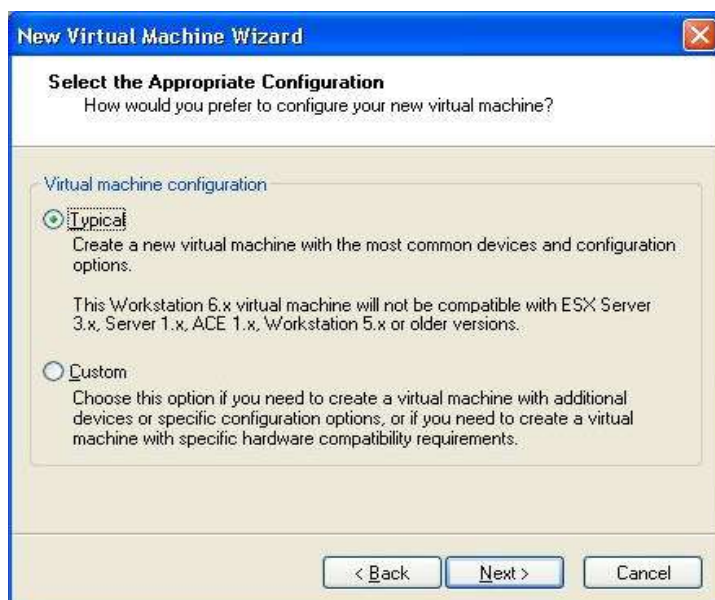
New Virtual Machine Wizard

Select the Appropriate Configuration
How would you prefer to configure your new virtual machine?

Virtual machine configuration

Typical
Create a new virtual machine with the most common devices and configuration options.

This Workstation 6.x virtual machine will not be compatible with ESX Server 3.x, Server 1.x, ACE 1.x, Workstation 5.x or older versions.

Custom
Choose this option if you need to create a virtual machine with additional devices or specific configuration options, or if you need to create a virtual machine with specific hardware compatibility requirements.

< Back
Next >
Cancel